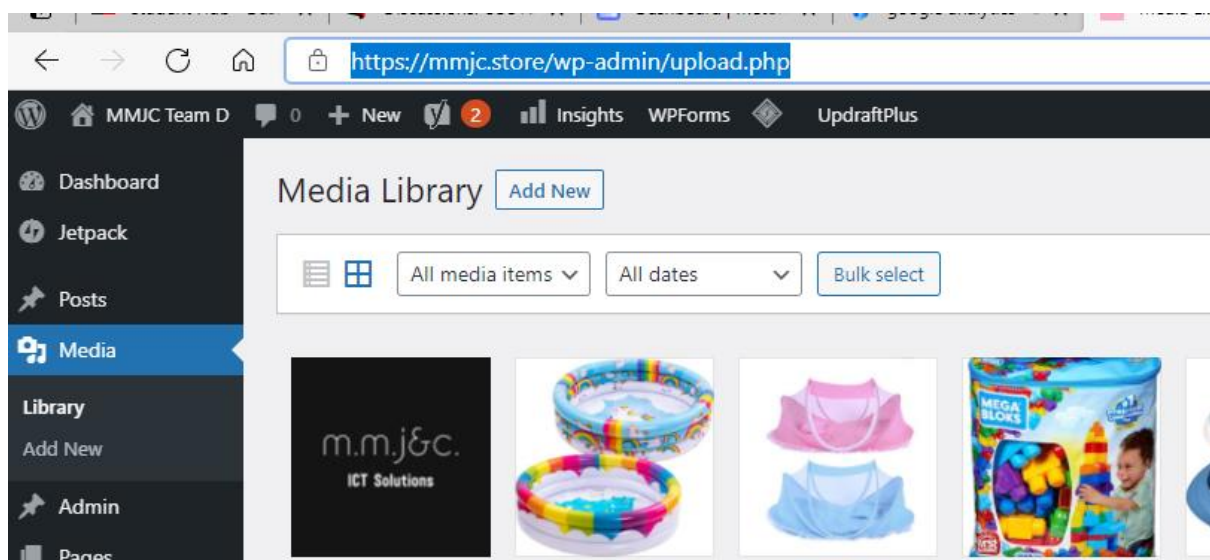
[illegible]

https://mmjc.store/wp-admin/upload.php

MMJC Team D 0 New 2 Insights WPForms UpdraftPlus

Dashboard
Jetpack
Posts
Media
Library
Add New
Admin
Pages

Media Library Add New

All media items All dates Bulk select

m.m.j&c.
ICT Solutions

MEGA BLOKS